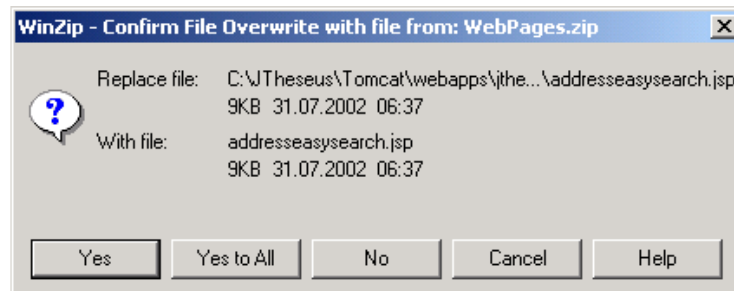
WinZip - Confirm File Overwrite with file from: WebPages.zip

Replace file: C:\JTheseus\Tomcat\webapps\jthe...\addresseasysearch.jsp
9KB 31.07.2002 06:37

With file: addresseasysearch.jsp
9KB 31.07.2002 06:37

Yes | Yes to All | No | Cancel | Help